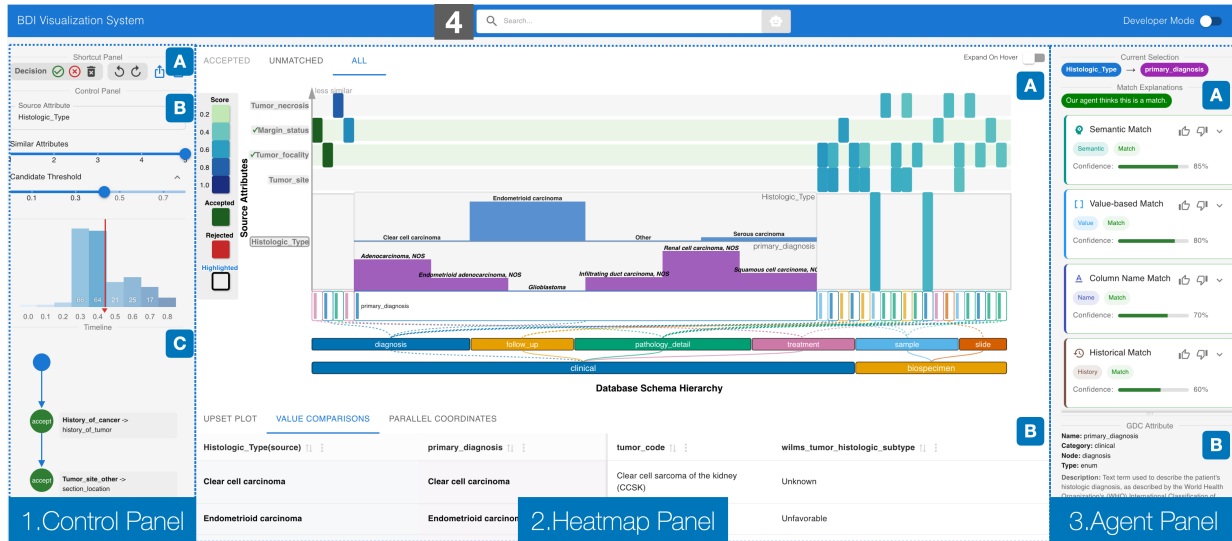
BDI Visualization System

4

Search...

Developer Mode

Shortcut Panel

A

Decision

Control Panel

B

Source Attribute

Histologic_Type

Similar Attributes

1 2 3 4 5

Candidate Threshold

0.1 0.3 0.5 0.7

66 64 21 25 17

0.0 0.1 0.2 0.3 0.4 0.5 0.6 0.7 0.8

Timeline

C

accept

History_of_cancer -> history_of_tumor

accept

Tumor_site_other -> section_location

1.Control Panel

ACCEPTED UNMATCHED ALL

Expand On Hover

A

less similar

Score

0.2

0.4

0.6

0.8

1.0

Accepted

Rejected

Highlighted

Source Attributes

Tumor_necrosis

✓Margin_status

✓Tumor_focality

Tumor_site

Histologic_Type

Histologic_Type

Endometrioid carcinoma

Clear cell carcinoma

Other

Serous carcinoma

primary_diagnosis

Renal cell carcinoma, NOS

Adenocarcinoma, NOS

Endometrioid adenocarcinoma, NOS

Glioblastoma

Infiltrating duct carcinoma, NOS

Squamous cell carcinoma, NOS

primary_diagnosis

diagnosis

follow_up

pathology_detail

treatment

sample

slide

clinical

biospecimen

Database Schema Hierarchy

UPSET PLOT VALUE COMPARISONS PARALLEL COORDINATES

B

| Histologic_Type(source) | primary_diagnosis | tumor_code | wilms_tumor_histologic_subtype |
|---|---|---|---|
| Clear cell carcinoma | Clear cell carcinoma | Clear cell sarcoma of the kidney (CCSK) | Unknown |
| Endometrioid carcinoma | Endometrioid carcino | | Unfavorable |

2.Heatmap Panel

Current Selection

Histologic_Type → primary_diagnosis

Match Explanations

A

Our agent thinks this is a match.

Semantic Match

Semantic Match

Confidence: 85%

Value-based Match

Value Match

Confidence: 80%

Column Name Match

Name Match

Confidence: 70%

Historical Match

History Match

Confidence: 60%

GDC Attribute

B

Name: primary_diagnosis

Category: clinical

Node: diagnosis

Type: enum

Description: Text term used to describe the patient's histologic diagnosis, as described by the World Health Organization's (WHO) International Classification of

3.Agent Panel